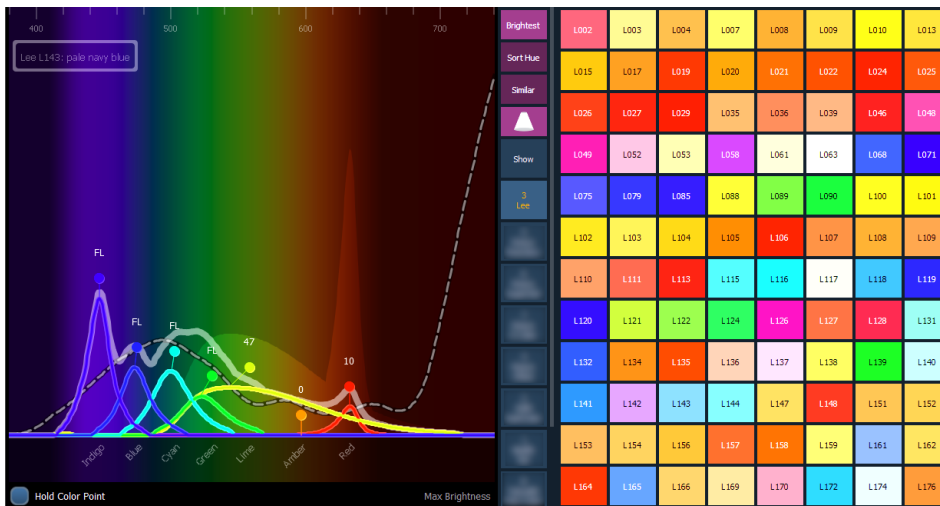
400 500 600 700

Lee L143: pale navy blue

FL
FL
FL
FL
47
0
10

Indigo Blue Cyan Green Lime Amber Red

Hold Color Point
Max Brightness

Brightest
Sort Hue
Similar
Show
3
Lee

| L002 | L003 | L004 | L007 | L008 | L009 | L010 | L013 |
|---|---|---|---|---|---|---|---|
| L015 | L017 | L019 | L020 | L021 | L022 | L024 | L025 |
| L026 | L027 | L029 | L035 | L036 | L039 | L046 | L048 |
| L049 | L052 | L053 | L058 | L061 | L063 | L068 | L071 |
| L075 | L079 | L085 | L088 | L089 | L090 | L100 | L101 |
| L102 | L103 | L104 | L105 | L106 | L107 | L108 | L109 |
| L110 | L111 | L113 | L115 | L116 | L117 | L118 | L119 |
| L120 | L121 | L122 | L124 | L126 | L127 | L128 | L131 |
| L132 | L134 | L135 | L136 | L137 | L138 | L139 | L140 |
| L141 | L142 | L143 | L144 | L147 | L148 | L151 | L152 |
| L153 | L154 | L156 | L157 | L158 | L159 | L161 | L162 |
| L164 | L165 | L166 | L169 | L170 | L172 | L174 | L176 |